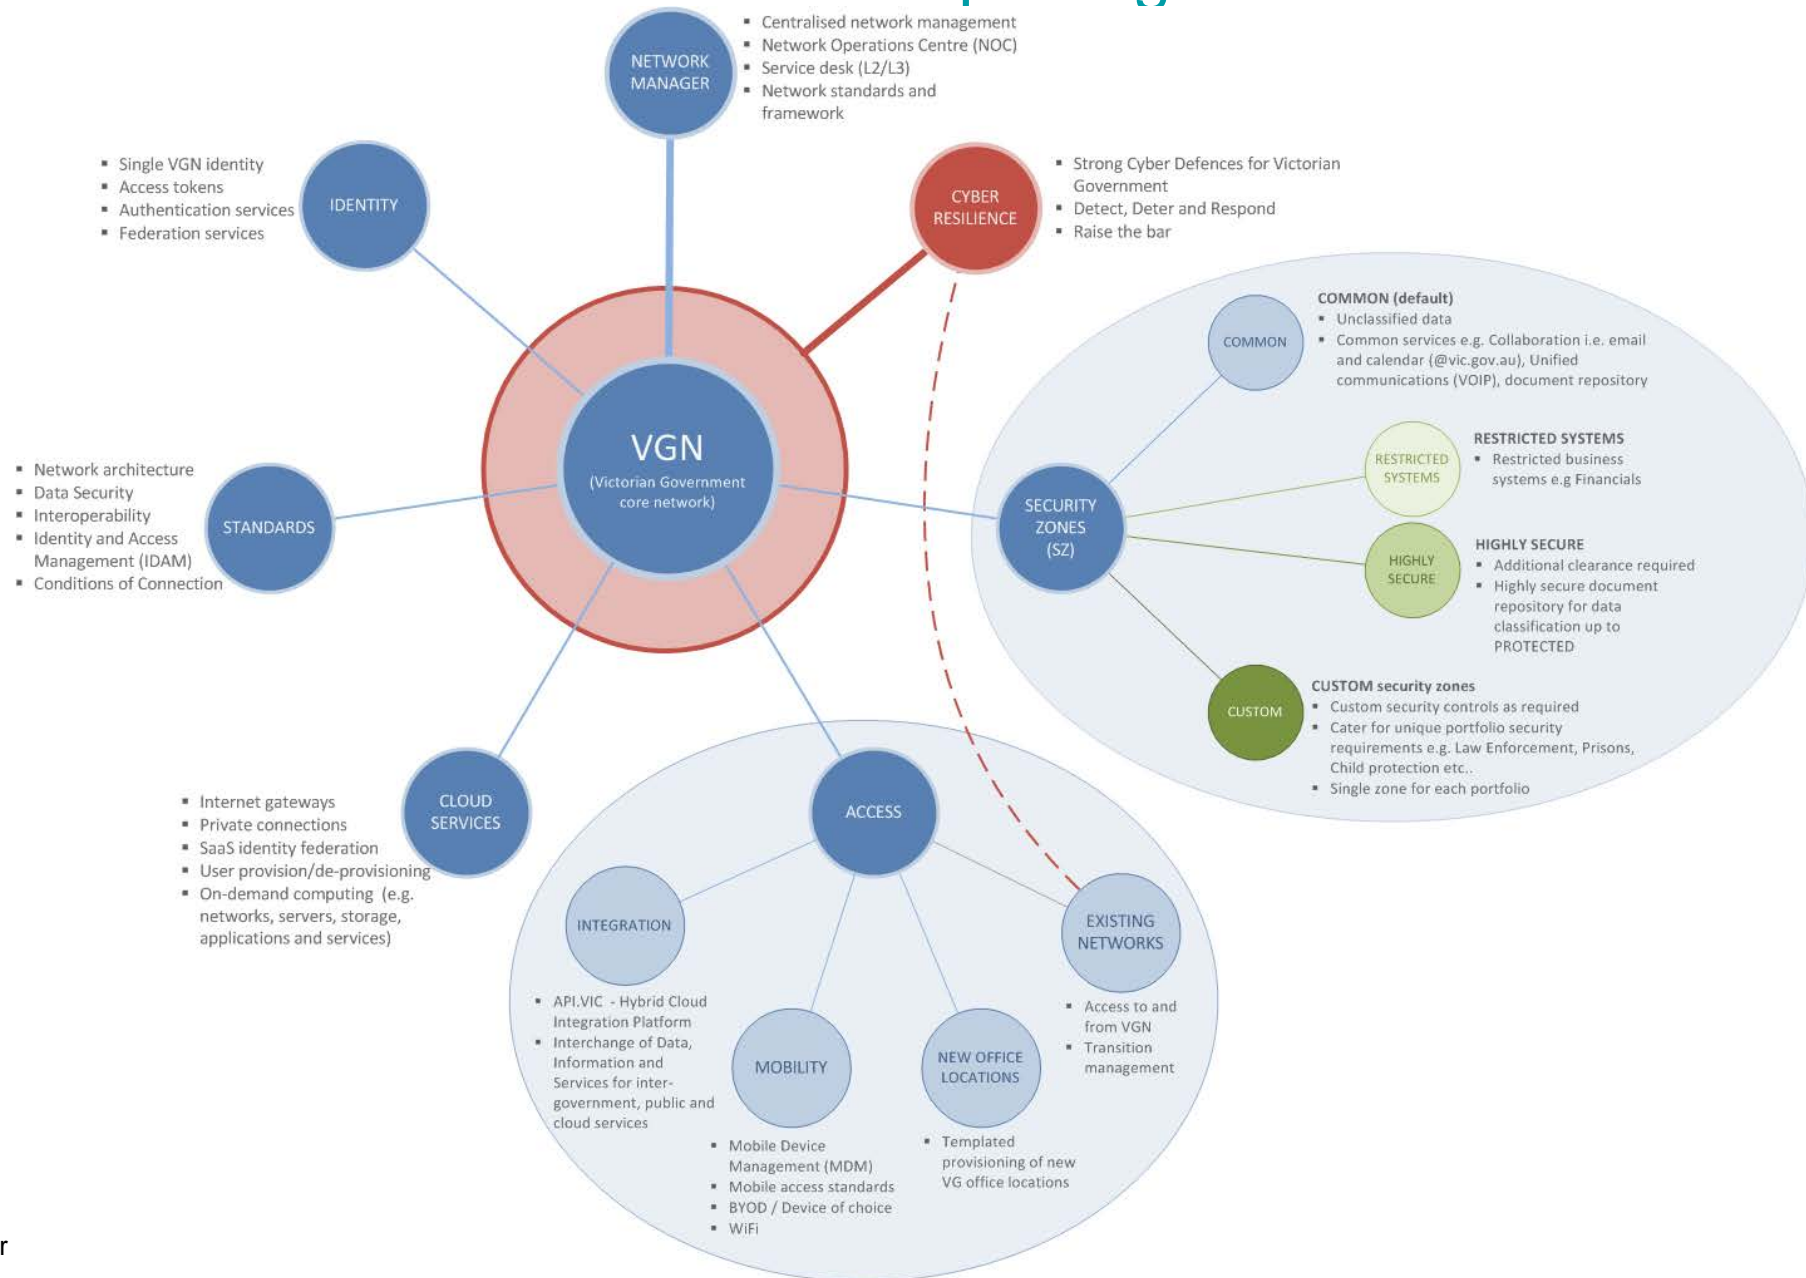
NETWORK MANAGER

- Centralised network management
- Network Operations Centre (NOC)
- Service desk (L2/L3)
- Network standards and framework

- Single VGN identity
- Access tokens
- Authentication services
- Federation services

IDENTITY

CYBER RESILIENCE

- Strong Cyber Defences for Victorian Government
- Detect, Deter and Respond
- Raise the bar

COMMON

COMMON (default)
- Unclassified data
- Common services e.g. Collaboration i.e. email and calendar (@vic.gov.au), Unified communications (VOIP), document repository

RESTRICTED SYSTEMS

RESTRICTED SYSTEMS
- Restricted business systems e.g Financials

- Network architecture
- Data Security
- Interoperability
- Identity and Access Management (IDAM)
- Conditions of Connection

STANDARDS

VGN
(Victorian Government core network)

SECURITY ZONES (SZ)

HIGHLY SECURE

HIGHLY SECURE
- Additional clearance required
- Highly secure document repository for data classification up to PROTECTED

CUSTOM

CUSTOM security zones
- Custom security controls as required
- Cater for unique portfolio security requirements e.g. Law Enforcement, Prisons, Child protection etc..
- Single zone for each portfolio

- Internet gateways
- Private connections
- SaaS identity federation
- User provision/de-provisioning
- On-demand computing (e.g. networks, servers, storage, applications and services)

CLOUD SERVICES

ACCESS

INTEGRATION

EXISTING NETWORKS

- API.VIC - Hybrid Cloud Integration Platform
- Interchange of Data, Information and Services for inter-government, public and cloud services

MOBILITY

NEW OFFICE LOCATIONS

- Access to and from VGN
- Transition management

- Mobile Device Management (MDM)
- Mobile access standards
- BYOD / Device of choice
- WiFi

- Templated provisioning of new VG office locations

r